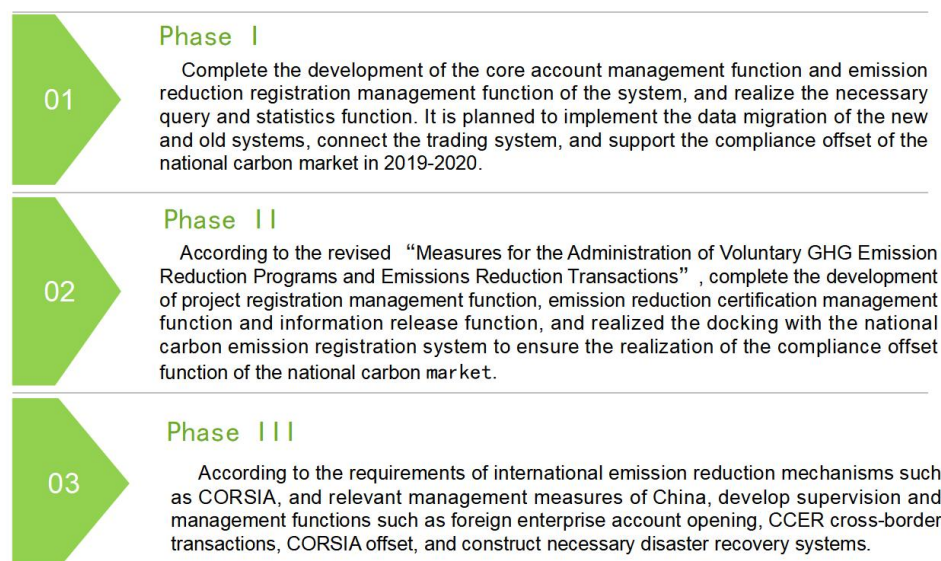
01

Phase I

Complete the development of the core account management function and emission reduction registration management function of the system, and realize the necessary query and statistics function. It is planned to implement the data migration of the new and old systems, connect the trading system, and support the compliance offset of the national carbon market in 2019-2020.

02

Phase II

According to the revised "Measures for the Administration of Voluntary GHG Emission Reduction Programs and Emissions Reduction Transactions", complete the development of project registration management function, emission reduction certification management function and information release function, and realized the docking with the national carbon emission registration system to ensure the realization of the compliance offset function of the national carbon market.

03

Phase III

According to the requirements of international emission reduction mechanisms such as CORSIA, and relevant management measures of China, develop supervision and management functions such as foreign enterprise account opening, CCER cross-border transactions, CORSIA offset, and construct necessary disaster recovery systems.